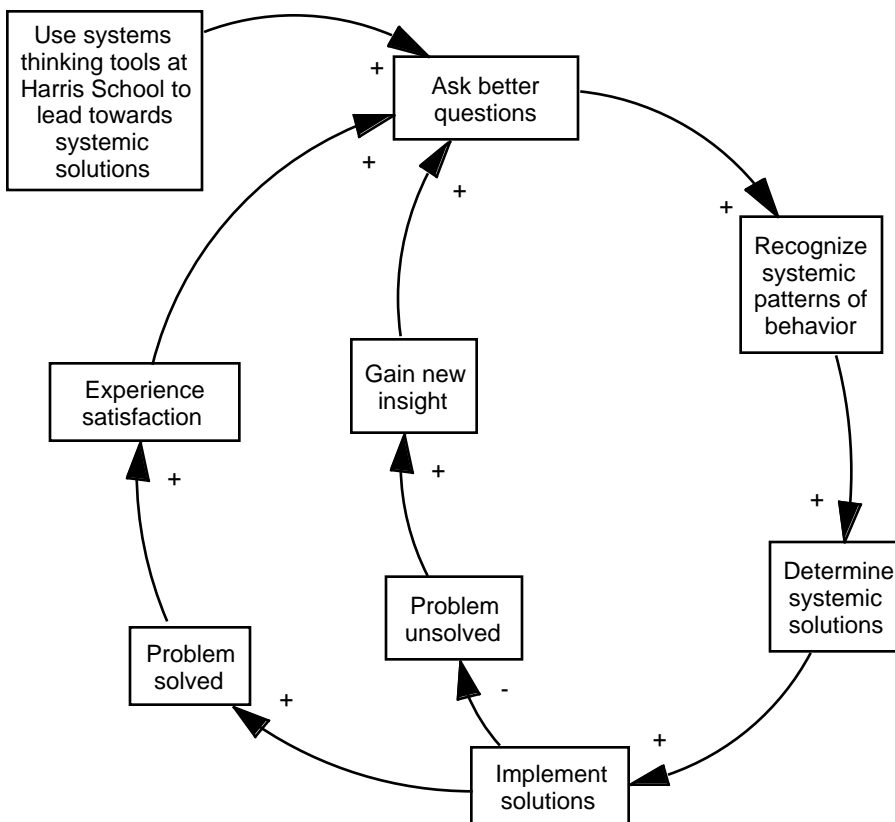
Use systems thinking tools at Harris School to lead towards systemic solutions

+

Ask better questions

+

Recognize systemic patterns of behavior

+

Determine systemic solutions

+

Implement solutions

-

Problem unsolved

+

Gain new insight

+

+

Problem solved

+

Experience satisfaction

+